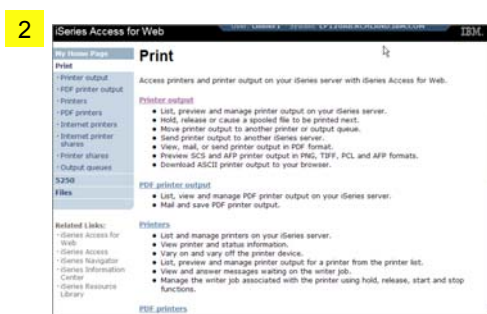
2

iSeries Access for Web

User: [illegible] System: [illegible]

IBM.

My Home Page
Print
· Printer output
· PDF printer output
· Printers
· PDF printers
· Internet printers
· Internet printer shares
· Printer shares
· Output queues
5250
Files

Related Links:
· iSeries Access for Web
· iSeries Access
· iSeries Navigator
· iSeries Information Center
· iSeries Resource Library

Print

Access printers and printer output on your iSeries server with iSeries Access for Web.

Printer output
• List, preview and manage printer output on your iSeries server.
• Hold, release or cause a spooled file to be printed next.
• Move printer output to another printer or output queue.
• Send printer output to another iSeries server.
• View, mail, or send printer output in PDF format.
• Preview SCS and AFP printer output in PNG, TIFF, PCL and AFP formats.
• Download ASCII printer output to your browser.

PDF printer output
• List, view and manage PDF printer output on your iSeries server.
• Mail and save PDF printer output.

Printers
• List and manage printers on your iSeries server.
• View printer and status information.
• Vary on and vary off the printer device.
• List, preview and manage printer output for a printer from the printer list.
• View and answer messages waiting on the writer job.
• Manage the writer job associated with the printer using hold, release, start and stop functions.

PDF printers